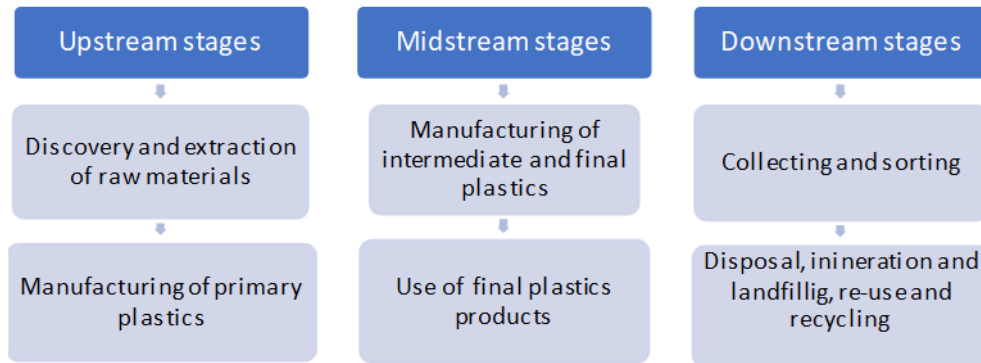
Upstream stages

Discovery and extraction of raw materials

Manufacturing of primary plastics

Midstream stages

Manufacturing of intermediate and final plastics

Use of final plastics products

Downstream stages

Collecting and sorting

Disposal, inineration and landfillig, re-use and recycling